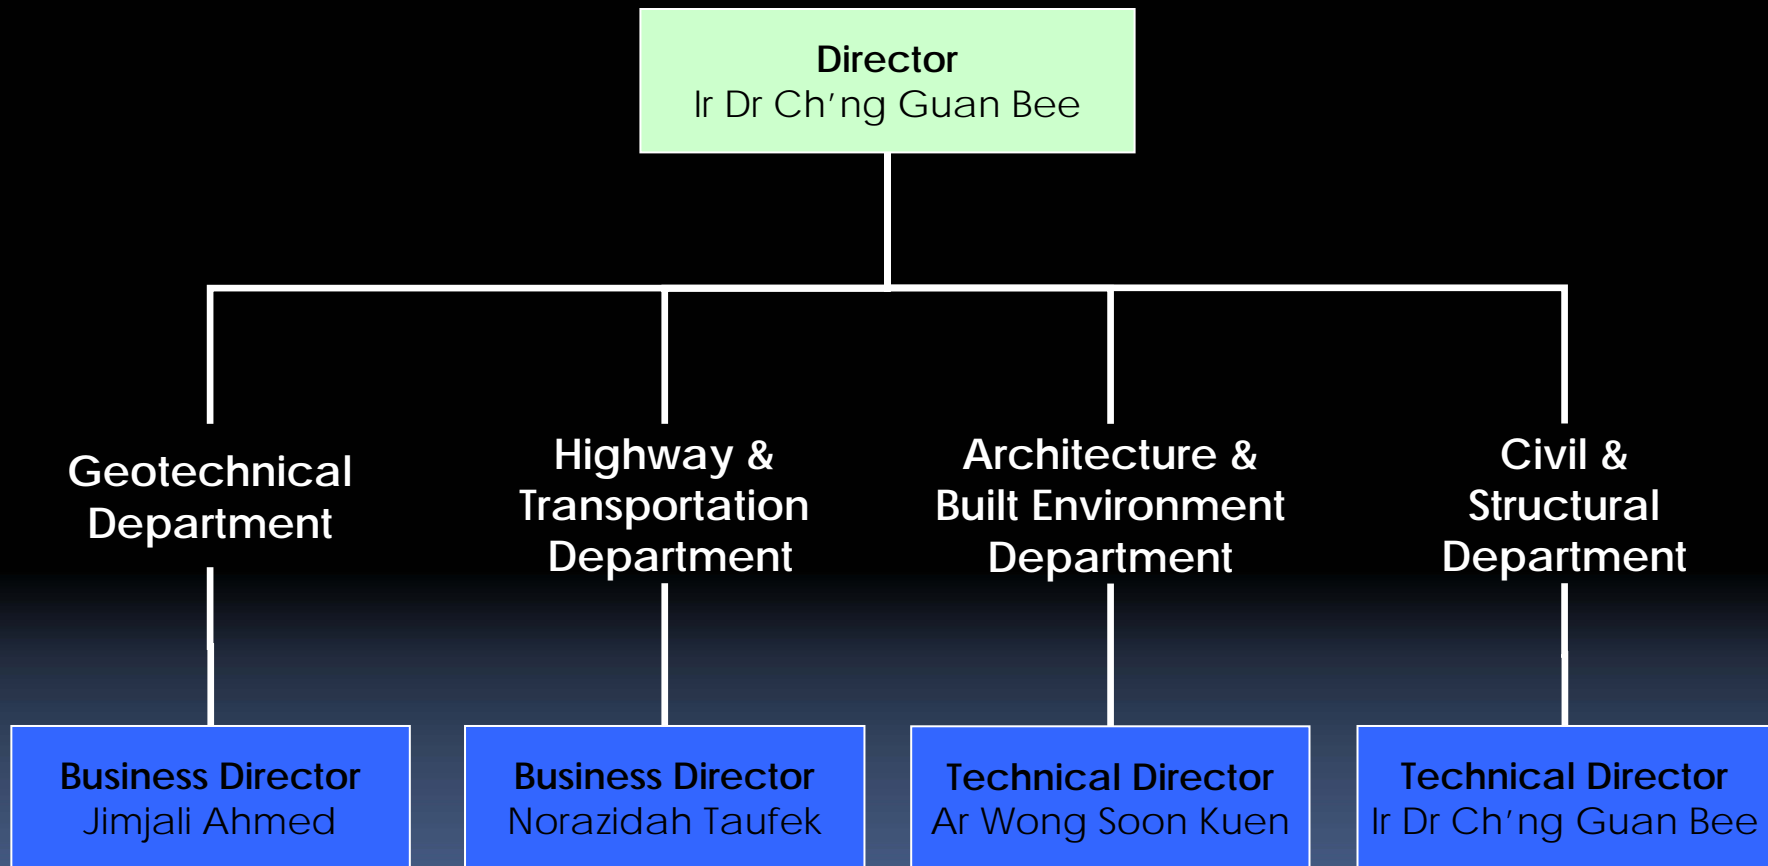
Director
Ir Dr Ch'ng Guan Bee

Geotechnical Department

Highway & Transportation Department

Architecture & Built Environment Department

Civil & Structural Department

Business Director
Jimjali Ahmed

Business Director
Norazidah Taufek

Technical Director
Ar Wong Soon Kuen

Technical Director
Ir Dr Ch'ng Guan Bee